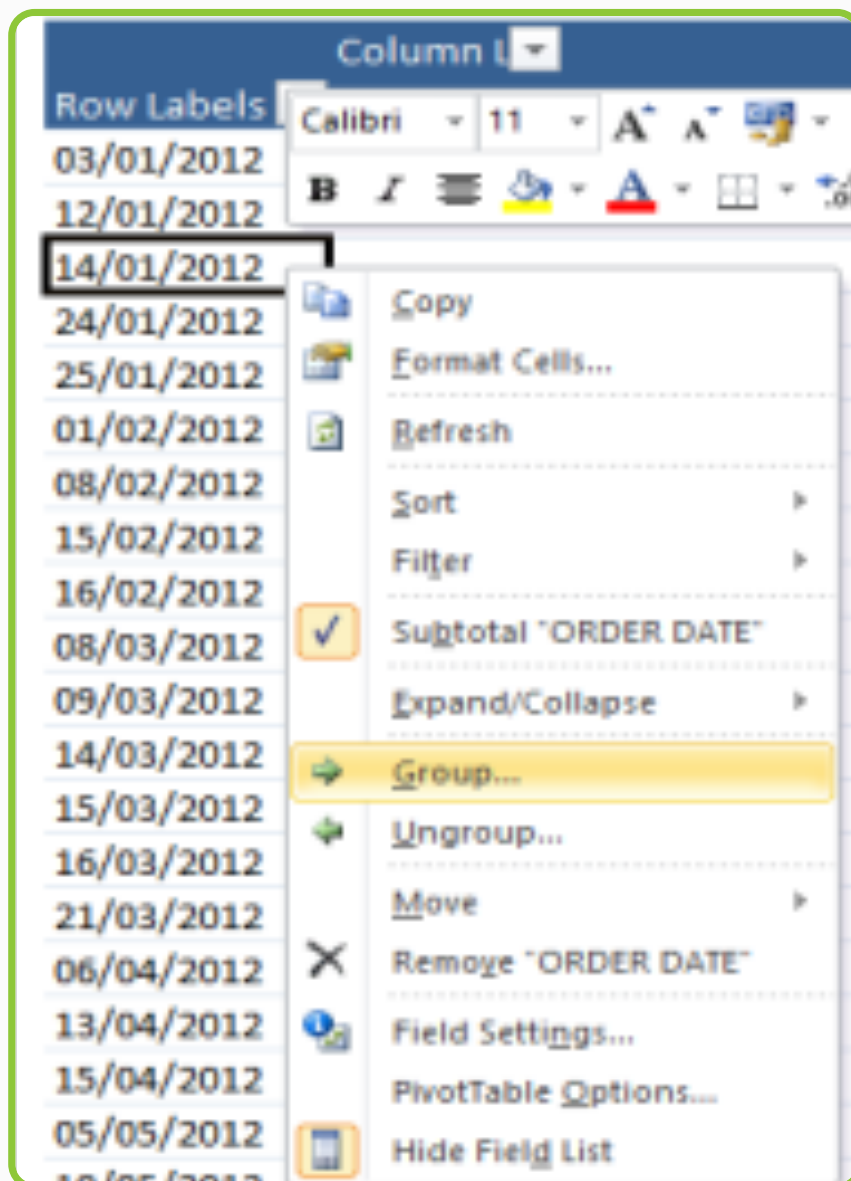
Column L

Row Labels

Calibri 11

B I A

03/01/2012
12/01/2012
14/01/2012
24/01/2012
25/01/2012
01/02/2012
08/02/2012
15/02/2012
16/02/2012
08/03/2012
09/03/2012
14/03/2012
15/03/2012
16/03/2012
21/03/2012
06/04/2012
13/04/2012
15/04/2012
05/05/2012
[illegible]

Copy
Format Cells...
Refresh
Sort
Filter
Subtotal "ORDER DATE"
Expand/Collapse
Group...
Ungroup...
Move
Remove "ORDER DATE"
Field Settings...
PivotTable Options...
Hide Field List